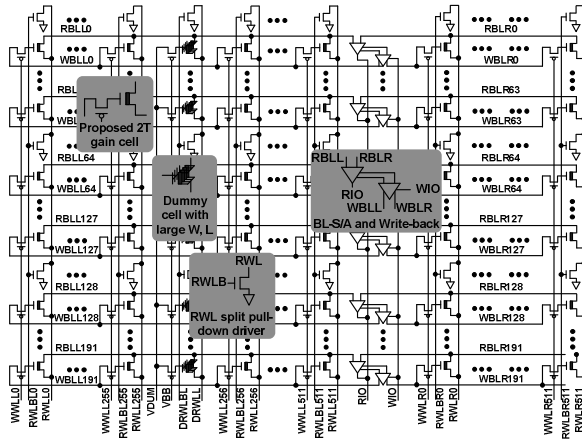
RBLL0
WBLL0
RBL
Proposed 2T gain cell
RBLL64
WBLL64
Dummy cell with large W, L
RBLL127
WBLL127
RBLL128
WBLL128
RWLB
RWL
RWL split pull-down driver
RBLL191
WBLL191
RBLL
RBLR
RIO
WBLL
WBLR
WIO
BL-S/A and Write-back
RBLR0
WBLR0
RBLR63
WBLR63
RBLR64
WBLR64
RBLR127
WBLR127
RBLR128
WBLR128
RBLR191
WBLR191
WWLL0
RWLBL0
RWLL0
WWLL255
RWLBL255
RWLL255
VDUM
VBB
DRWBL
DRWLL
WWLL256
RWLBL256
RWLL256
WWLL511
RWLBL511
RWLL511
RIO
WIO
WWLR0
RWLBR0
RWLR0
RWLR511
RWLBR511
WWLR511